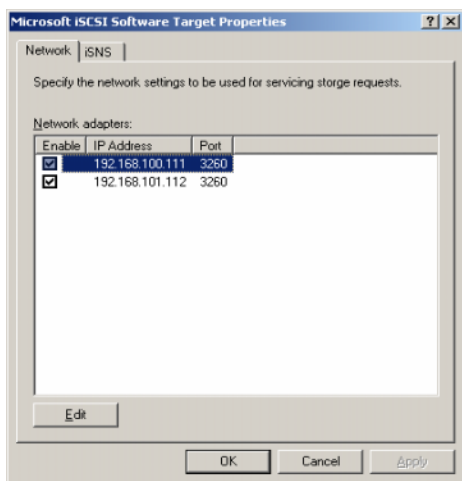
Microsoft iSCSI Software Target Properties

?

X

Network

iSNS

Specify the network settings to be used for servicing storge requests.

Network adapters:

| Enable | IP Address | Port |
|---|---|---|
| ☑ | 192.168.100.111 | 3260 |
| ☑ | 192.168.101.112 | 3260 |

Edit

OK

Cancel

Apply